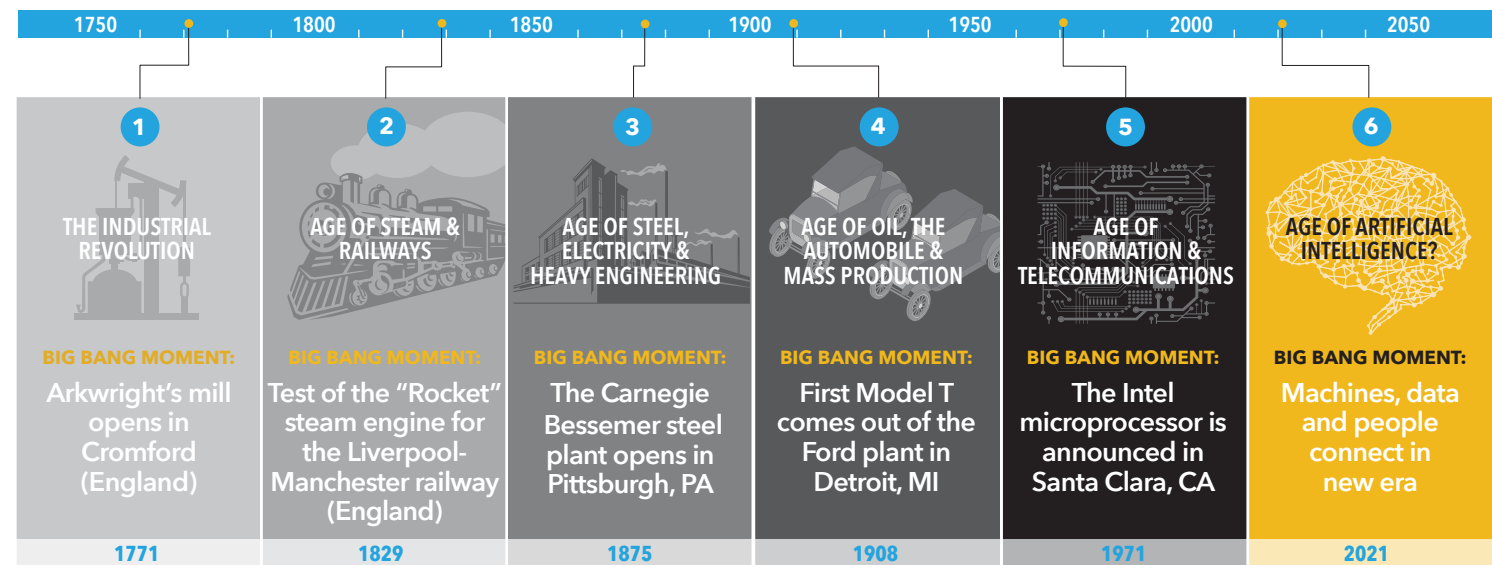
1750 1800 1850 1900 1950 2000 2050

1
THE INDUSTRIAL REVOLUTION
BIG BANG MOMENT:
Arkwright's mill opens in Cromford (England)
1771

2
AGE OF STEAM & RAILWAYS
BIG BANG MOMENT:
Test of the "Rocket" steam engine for the Liverpool-Manchester railway (England)
1829

3
AGE OF STEEL, ELECTRICITY & HEAVY ENGINEERING
BIG BANG MOMENT:
The Carnegie Bessemer steel plant opens in Pittsburgh, PA
1875

4
AGE OF OIL, THE AUTOMOBILE & MASS PRODUCTION
BIG BANG MOMENT:
First Model T comes out of the Ford plant in Detroit, MI
1908

5
AGE OF INFORMATION & TELECOMMUNICATIONS
BIG BANG MOMENT:
The Intel microprocessor is announced in Santa Clara, CA
1971

6
AGE OF ARTIFICIAL INTELLIGENCE?
BIG BANG MOMENT:
Machines, data and people connect in new era
2021